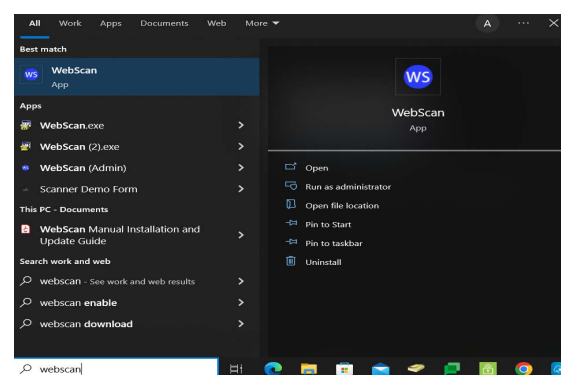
All Work Apps Documents Web More ▾ A ··· ✕

Best match

WS WebScan
App

Apps

WebScan.exe >

WebScan (2).exe >

WebScan (Admin) >

Scanner Demo Form >

This PC - Documents

WebScan Manual Installation and Update Guide >

Search work and web

webscan - See work and web results >

webscan enable >

webscan download >

WS

WebScan

App

Open

Run as administrator

Open file location

Pin to Start

Pin to taskbar

Uninstall

webscan